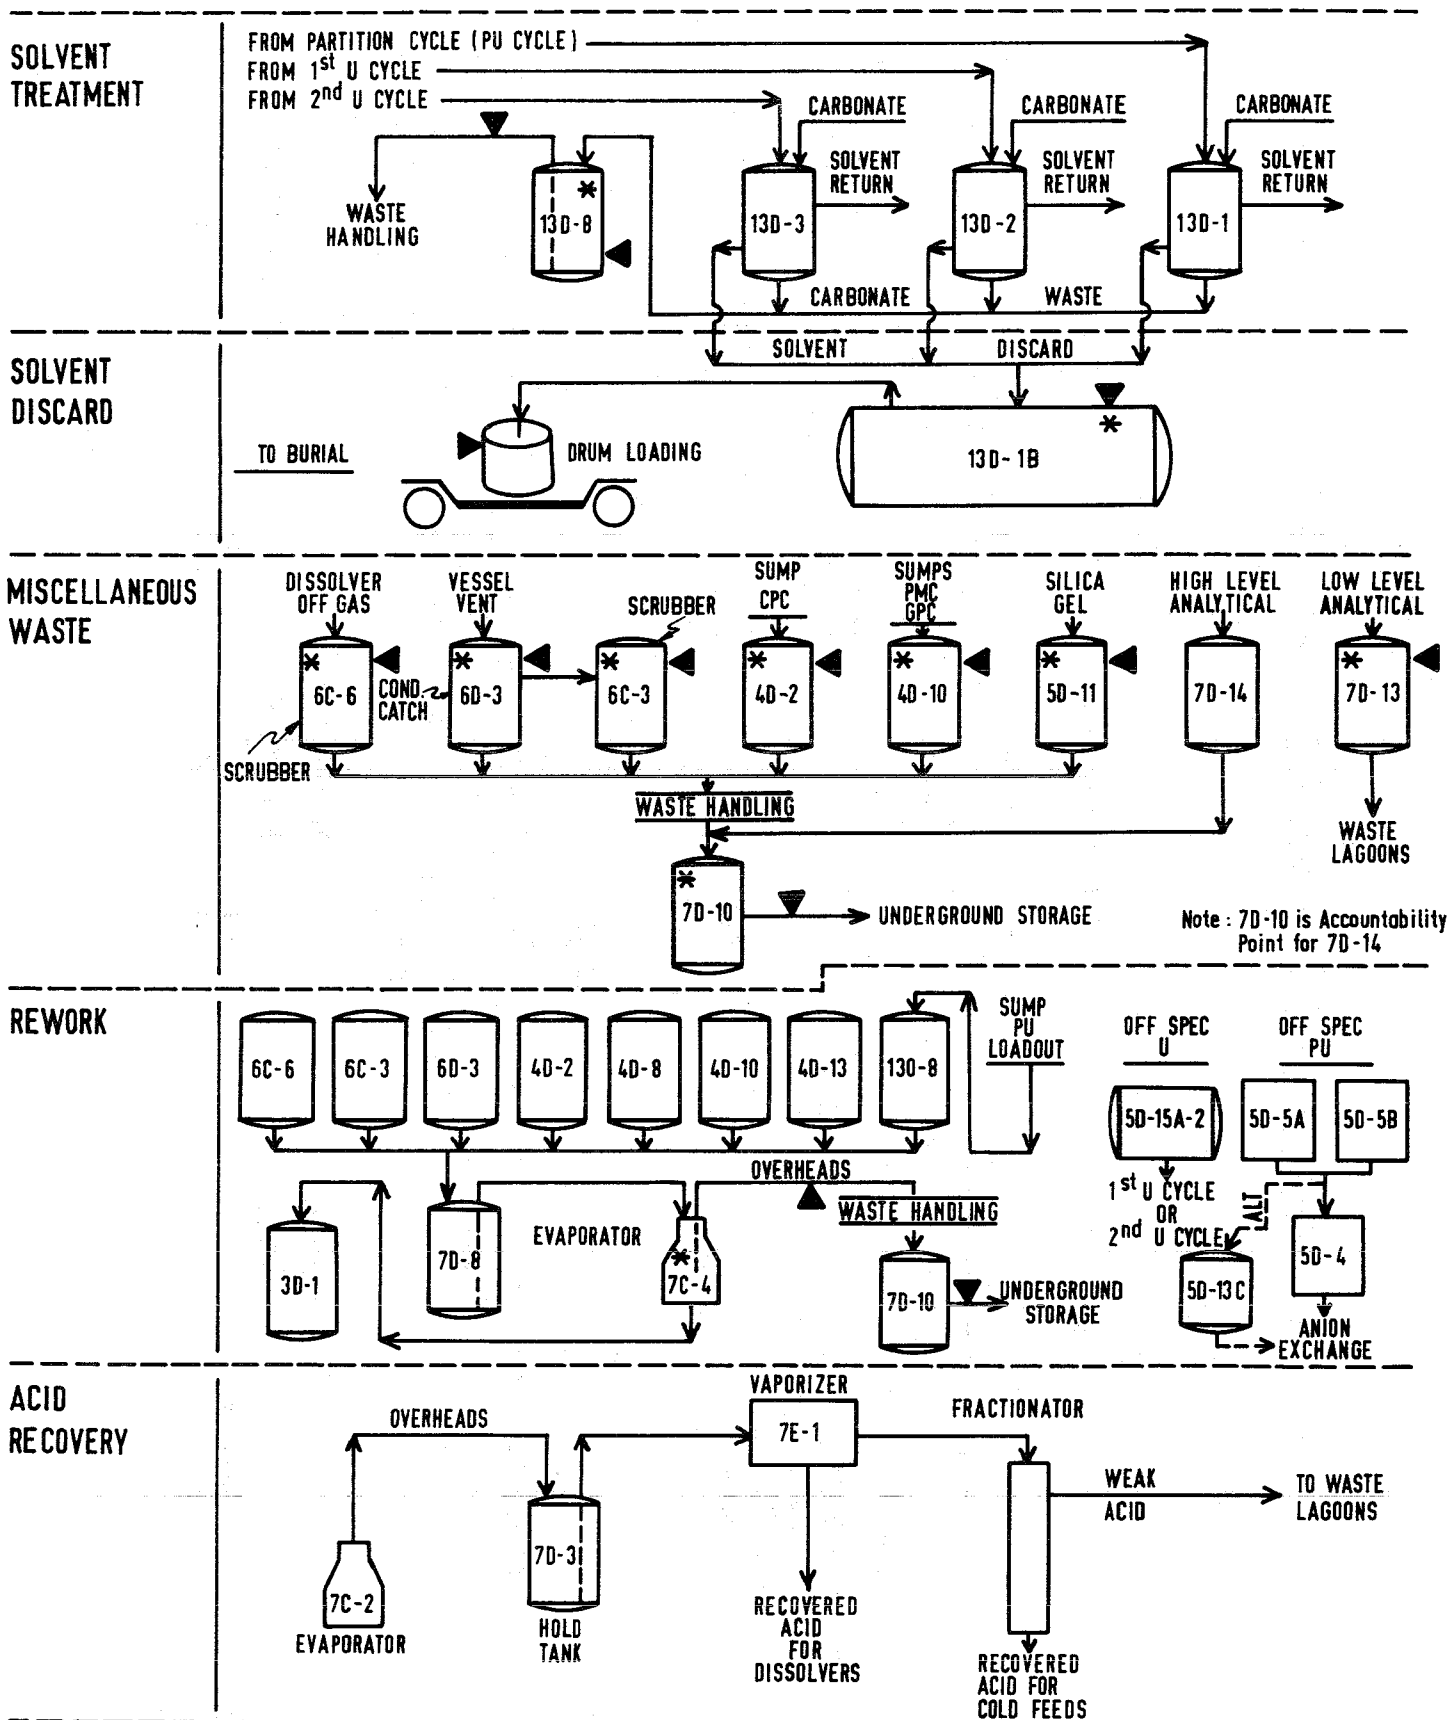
SOLVENT TREATMENT

FROM PARTITION CYCLE (PU CYCLE)
FROM 1$^{st}$ U CYCLE
FROM 2$^{nd}$ U CYCLE

CARBONATE
CARBONATE
CARBONATE

WASTE HANDLING

13D-8

13D-3
SOLVENT RETURN

13D-2
SOLVENT RETURN

13D-1
SOLVENT RETURN

CARBONATE
WASTE

SOLVENT DISCARD

SOLVENT
DISCARD

TO BURIAL
DRUM LOADING
13D-1B

MISCELLANEOUS WASTE

DISSOLVER OFF GAS
VESSEL VENT
SCRUBBER
SUMP CPC
SUMPS PMC GPC
SILICA GEL
HIGH LEVEL ANALYTICAL
LOW LEVEL ANALYTICAL

6C-6
COND. CATCH
6D-3
6C-3
4D-2
4D-10
5D-11
7D-14
7D-13

SCRUBBER

WASTE HANDLING

WASTE LAGOONS

7D-10
UNDERGROUND STORAGE

Note: 7D-10 is Accountability Point for 7D-14

REWORK

6C-6
6C-3
6D-3
4D-2
4D-8
4D-10
4D-13
13D-8

SUMP PU LOADOUT

OFF SPEC U
OFF SPEC PU

5D-15A-2
5D-5A
5D-5B

1$^{st}$ U CYCLE OR 2$^{nd}$ U CYCLE
ALT

OVERHEADS
WASTE HANDLING

3D-1
7D-8
EVAPORATOR
7C-4
7D-10
UNDERGROUND STORAGE

5D-13C
5D-4
ANION EXCHANGE

ACID RECOVERY

OVERHEADS
VAPORIZER
7E-1
FRACTIONATOR

WEAK ACID
TO WASTE LAGOONS

7C-2
EVAPORATOR

7D-3
HOLD TANK

RECOVERED ACID FOR DISSOLVERS

RECOVERED ACID FOR COLD FEEDS